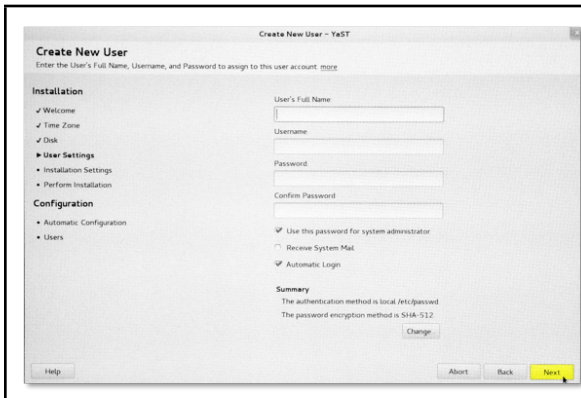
Create New User - YaST

Create New User

Enter the User's Full Name, Username, and Password to assign to this user account more

Installation

✓ Welcome

✓ Time Zone

✓ Disk

▶ User Settings

• Installation Settings

• Perform Installation

Configuration

• Automatic Configuration

• Users

User's Full Name

Username

Password

Confirm Password

Use this password for system administrator

Receive System Mail

Automatic Login

Summary

The authentication method is local /etc/passwd

The password encryption method is SHA-512

Change

Help

Abort

Back

Next